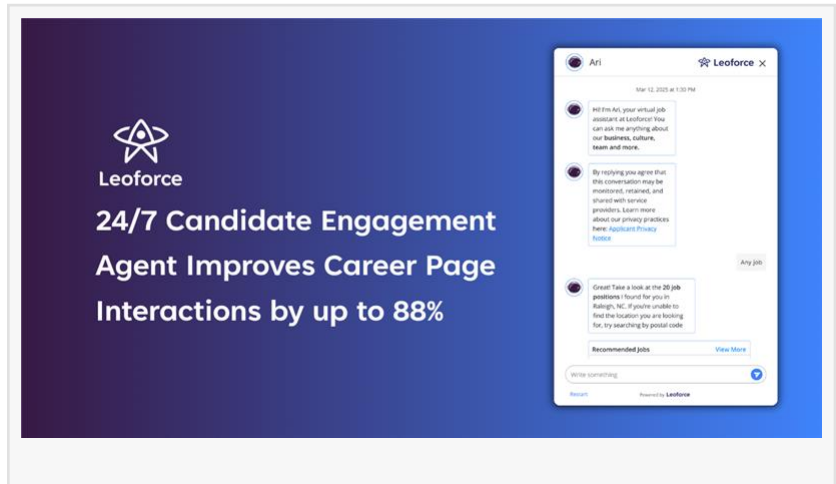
Leoforce

24/7 Candidate Engagement Agent Improves Career Page Interactions by up to 88%

Ari

Leoforce ×

Mar 12, 2025 at 1:30 PM

Hi! I'm Ari, your virtual job assistant at Leoforce! You can ask me anything about our business, culture, team and more.

By replying you agree that this conversation may be monitored, retained, and shared with service providers. Learn more about our privacy practices here: Applicant Privacy Notice

Any job

Great! Take a look at the 20 job positions I found for you in Raleigh, NC. If you're unable to find the location you are looking for, try searching by postal code

Recommended Jobs

View More

Write something

Restart

Powered by Leoforce